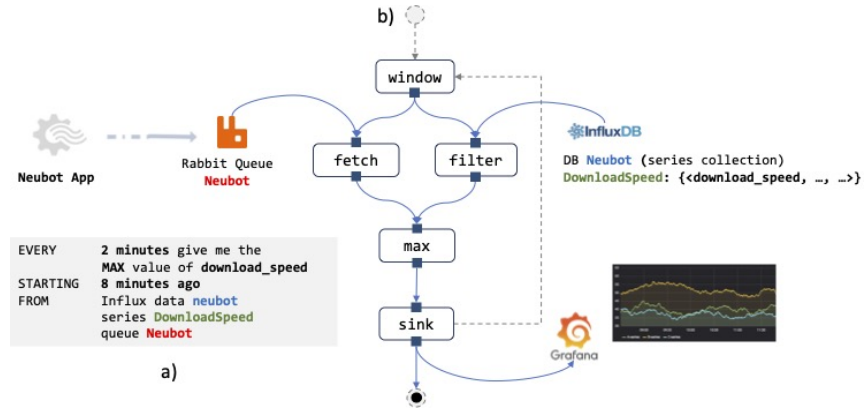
b)

window

fetch

filter

max

sink

Neubot App

Rabbit Queue
Neubot

InfluxDB

DB Neubot (series collection)
DownloadSpeed: {<download_speed, …, …>}

EVERY 2 minutes give me the
MAX value of download_speed
STARTING 8 minutes ago
FROM Influx data neubot
series DownloadSpeed
queue Neubot

a)

Grafana